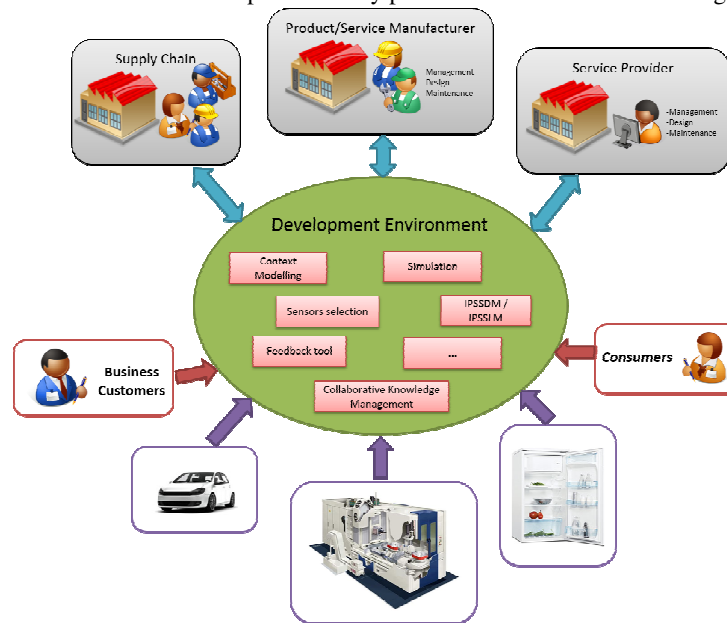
Supply Chain

Product/Service Manufacturer

Management
Design
Maintenence

Service Provider

-Management
-Design
-Maintenance

Development Environment

Context Modelling

Simulation

Sensors selection

IPSSDM / IPSSLM

Feedback tool

...

Collaborative Knowledge Management

Business Customers

Consumers